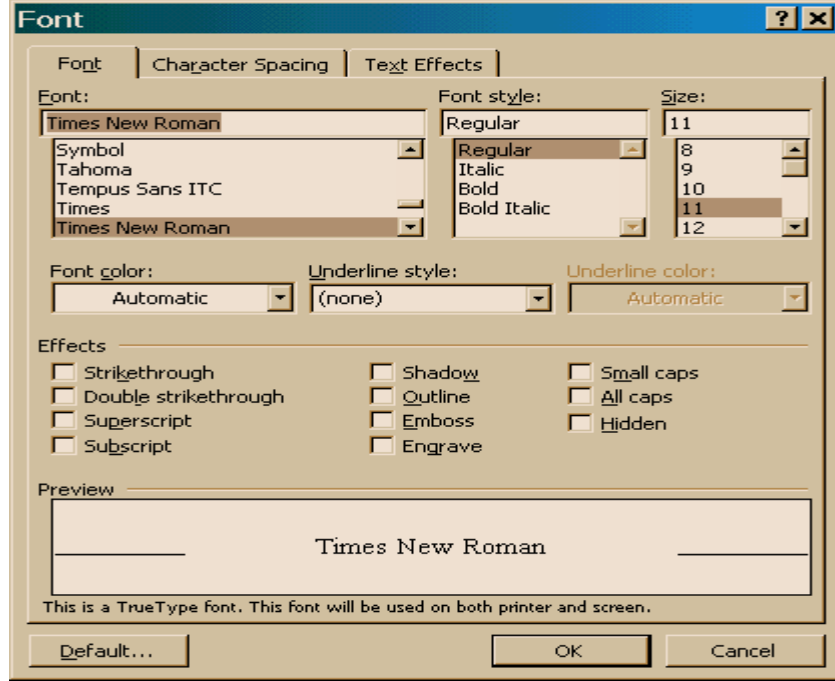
Font

?

Font | Character Spacing | Text Effects

Font:
Times New Roman
Symbol
Tahoma
Tempus Sans ITC
Times
Times New Roman

Font style:
Regular
Regular
Italic
Bold
Bold Italic

Size:
11
8
9
10
11
12

Font color:
Automatic

Underline style:
(none)

Underline color:
Automatic

Effects
Strikethrough
Double strikethrough
Superscript
Subscript
Shadow
Outline
Emboss
Engrave
Small caps
All caps
Hidden

Preview
Times New Roman

This is a TrueType font. This font will be used on both printer and screen.

Default...
OK
Cancel